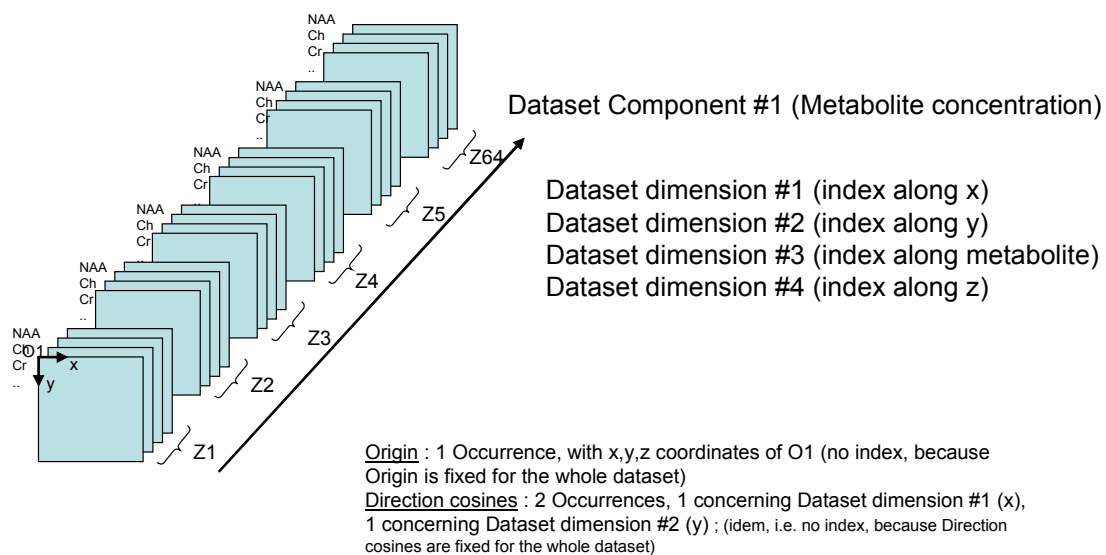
NAA
Ch
Cr
..

NAA
Ch
Cr
..

NAA
Ch
Cr
..

NAA
Ch
Cr
..

NAA
Ch
Cr
..

NAA
Ch
O1
Cr
..

x
y

Z64
Z5
Z4
Z3
Z2
Z1

Dataset Component #1 (Metabolite concentration)

Dataset dimension #1 (index along x)
Dataset dimension #2 (index along y)
Dataset dimension #3 (index along metabolite)
Dataset dimension #4 (index along z)

Origin : 1 Occurrence, with x,y,z coordinates of O1 (no index, because Origin is fixed for the whole dataset)
Direction cosines : 2 Occurrences, 1 concerning Dataset dimension #1 (x), 1 concerning Dataset dimension #2 (y) ; (idem, i.e. no index, because Direction cosines are fixed for the whole dataset)